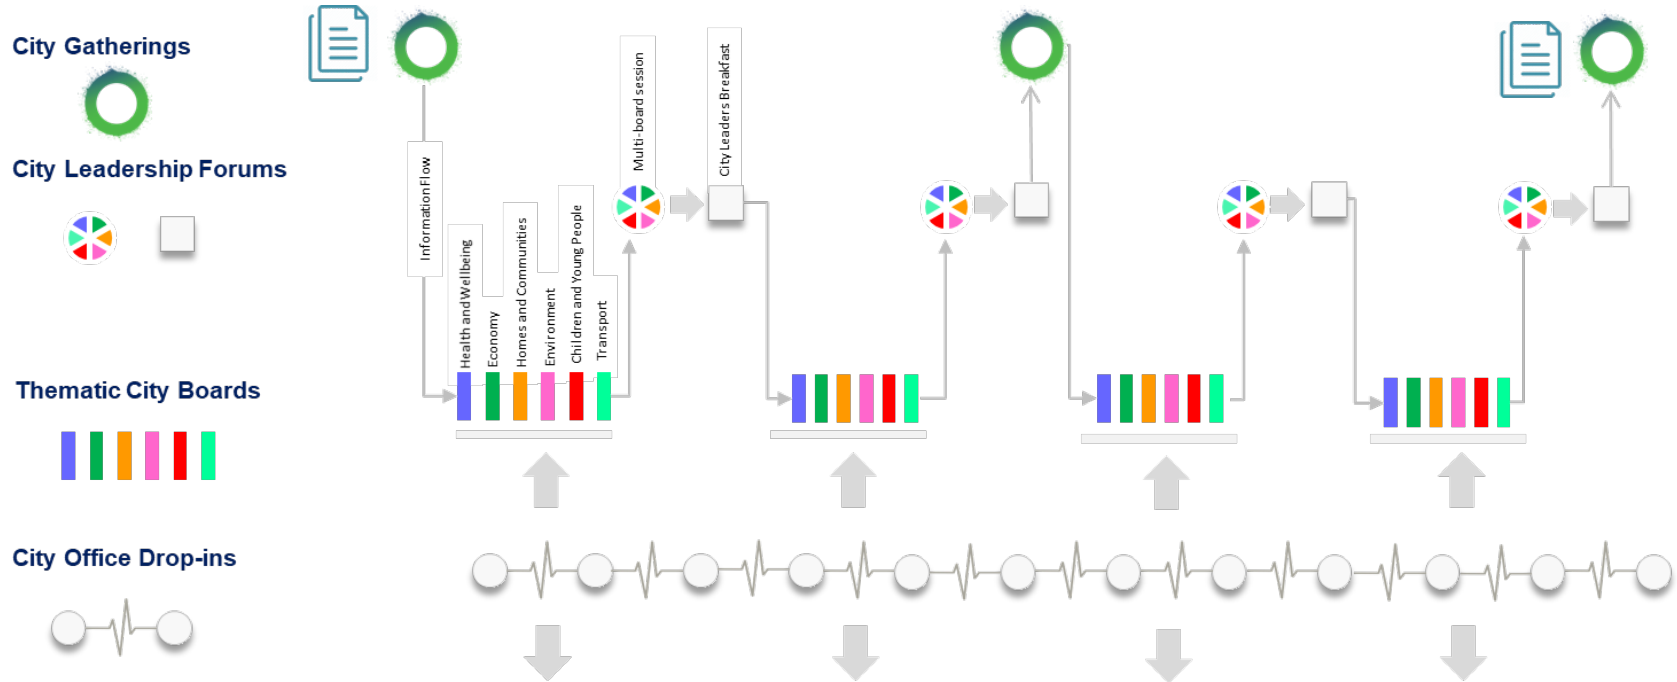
City Gatherings

City Leadership Forums

Thematic City Boards

City Office Drop-ins

Information Flow

Health and Wellbeing

Economy

Homes and Communities

Environment

Children and Young People

Transport

Multi-board session

City Leaders Breakfast